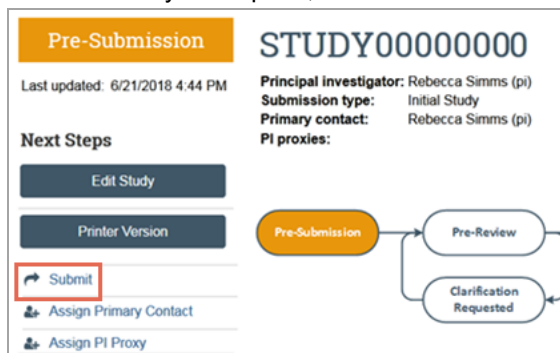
Pre-Submission

Last updated: 6/21/2018 4:44 PM

Next Steps

Edit Study

Printer Version

Submit

Assign Primary Contact

Assign PI Proxy

STUDY00000000

Principal investigator: Rebecca Simms (pi)
Submission type: Initial Study
Primary contact: Rebecca Simms (pi)
PI proxies:

Pre-Submission

Pre-Review

Clarification Requested